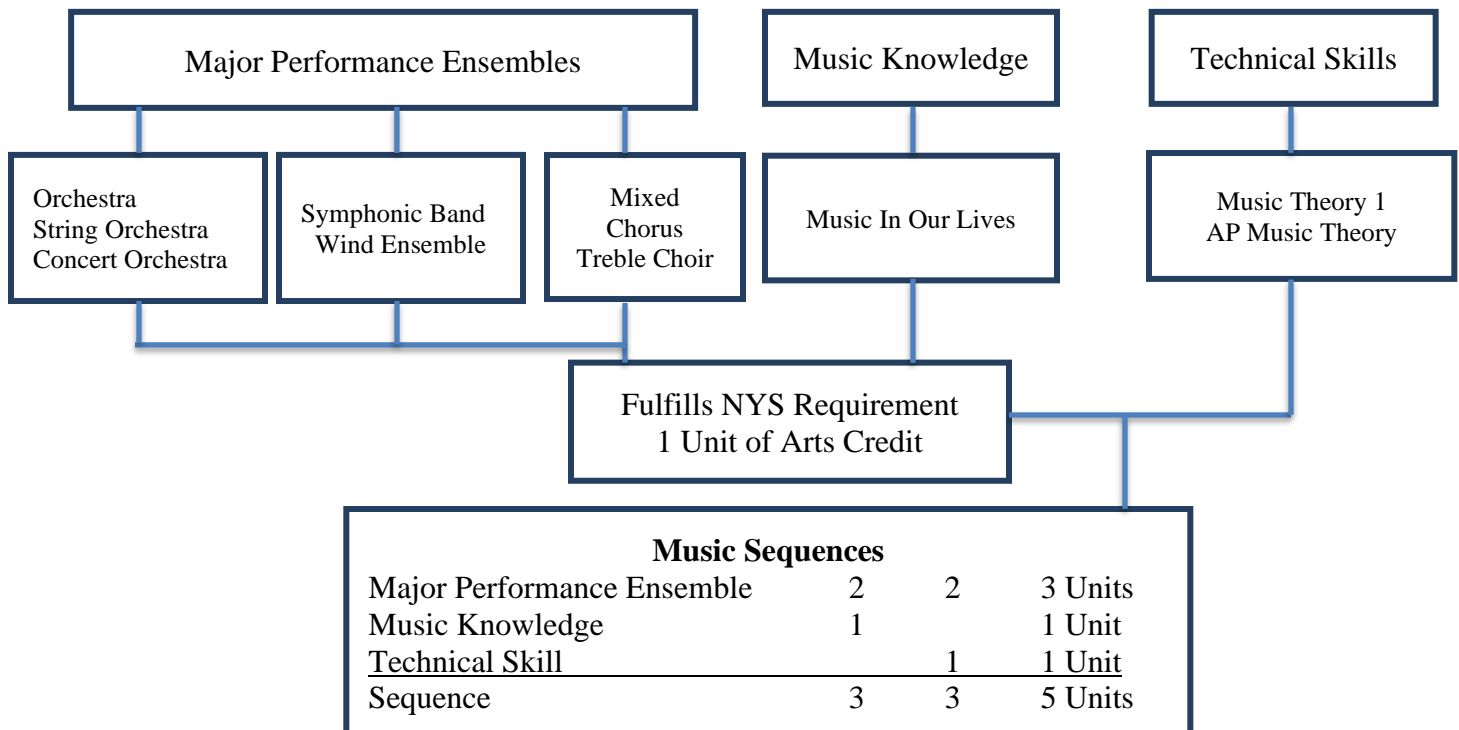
Major Performance Ensembles

Music Knowledge

Technical Skills

Orchestra
String Orchestra
Concert Orchestra

Symphonic Band
Wind Ensemble

Mixed
Chorus
Treble Choir

Music In Our Lives

Music Theory 1
AP Music Theory

Fulfills NYS Requirement
1 Unit of Arts Credit

**Music Sequences**

| | | | |
|---|---|---|---|
| Major Performance Ensemble | 2 | 2 | 3 Units |
| Music Knowledge | 1 | | 1 Unit |
| Technical Skill | | 1 | 1 Unit |
| Sequence | 3 | 3 | 5 Units |